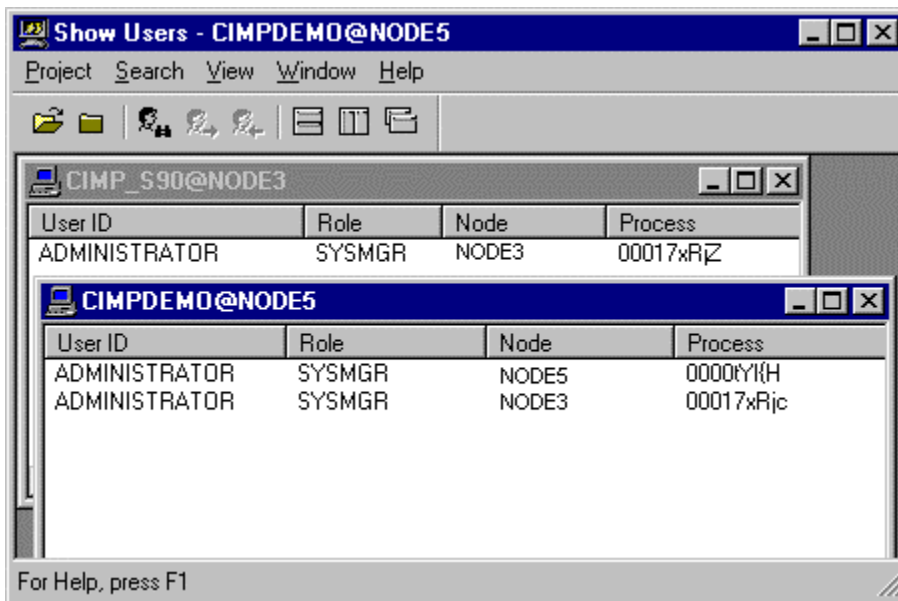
Show Users - CIMPDEMO@NODE5

Project Search View Window Help

CIMP_S90@NODE3

| User ID | Role | Node | Process |
|---|---|---|---|
| ADMINISTRATOR | SYSMGR | NODE3 | 00017xRjZ |

CIMPDEMO@NODE5

| User ID | Role | Node | Process |
|---|---|---|---|
| ADMINISTRATOR | SYSMGR | NODE5 | 0000tYI{H |
| ADMINISTRATOR | SYSMGR | NODE3 | 00017xRjc |

For Help, press F1